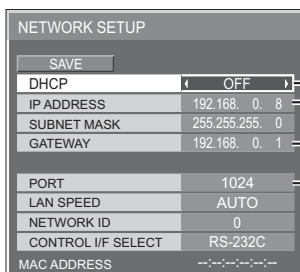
NETWORK SETUP

SAVE

| | |
|---|---|
| DHCP | OFF |
| IP ADDRESS | 192.168. 0. 8 |
| SUBNET MASK | 255.255.255. 0 |
| GATEWAY | 192.168. 0. 1 |

| | |
|---|---|
| PORT | 1024 |
| LAN SPEED | AUTO |
| NETWORK ID | 0 |
| CONTROL I/F SELECT | RS-232C |

MAC ADDRESS --:--:--:--:--:--